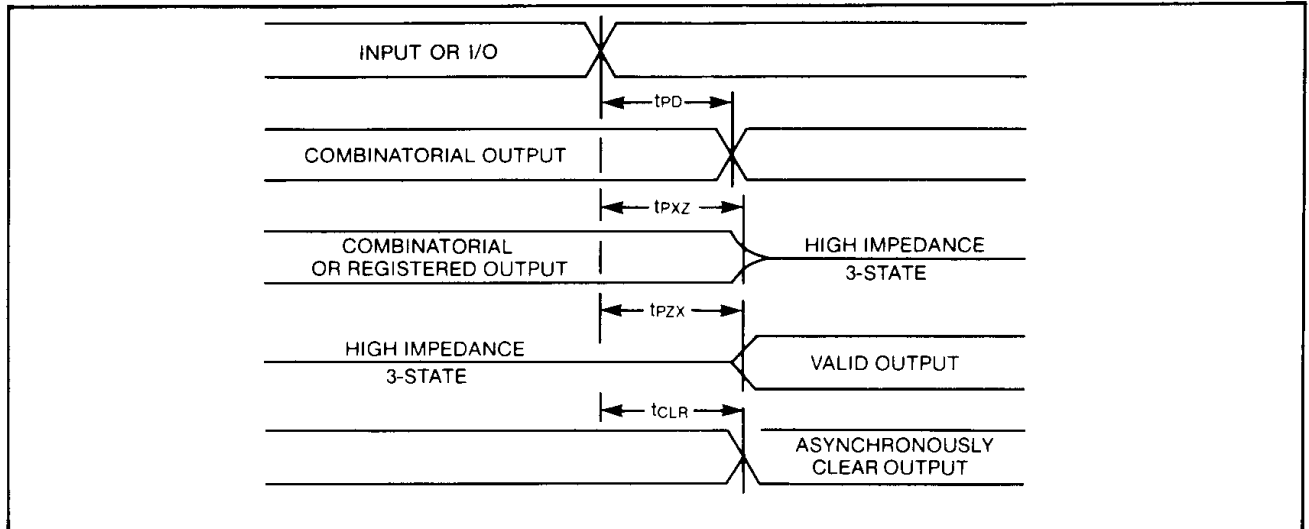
INPUT OR I/O

$t_{PD}$

COMBINATORIAL OUTPUT

$t_{PXZ}$

COMBINATORIAL OR REGISTERED OUTPUT

HIGH IMPEDANCE 3-STATE

$t_{PZX}$

HIGH IMPEDANCE 3-STATE

VALID OUTPUT

$t_{CLR}$

ASYNCHRONOUSLY CLEAR OUTPUT